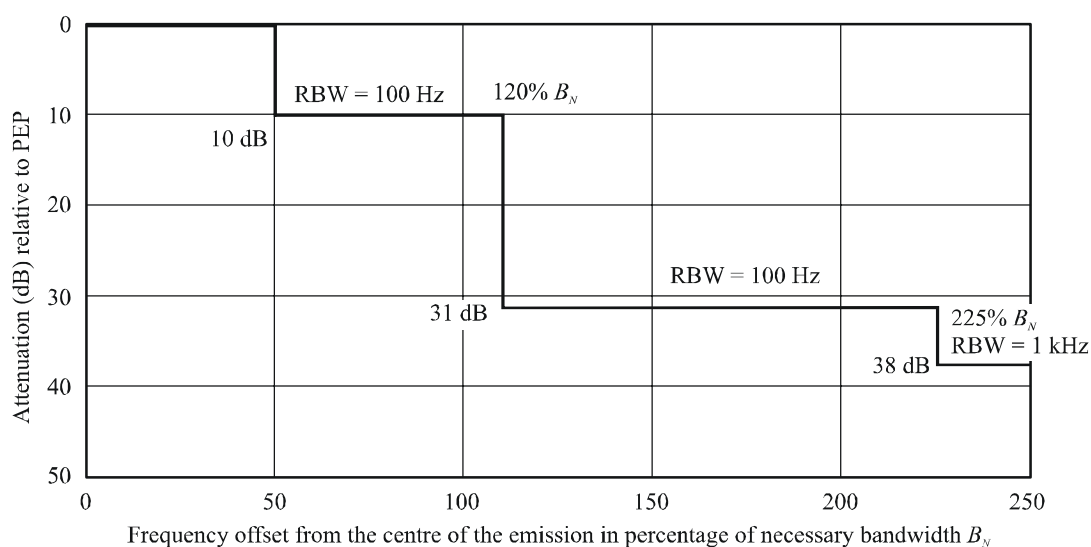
Attenuation (dB) relative to PEP

0
10
20
30
40
50

RBW = 100 Hz
$120\% B_N$
10 dB
RBW = 100 Hz
31 dB
$225\% B_N$
RBW = 1 kHz
38 dB

0
50
100
150
200
250

Frequency offset from the centre of the emission in percentage of necessary bandwidth $B_N$